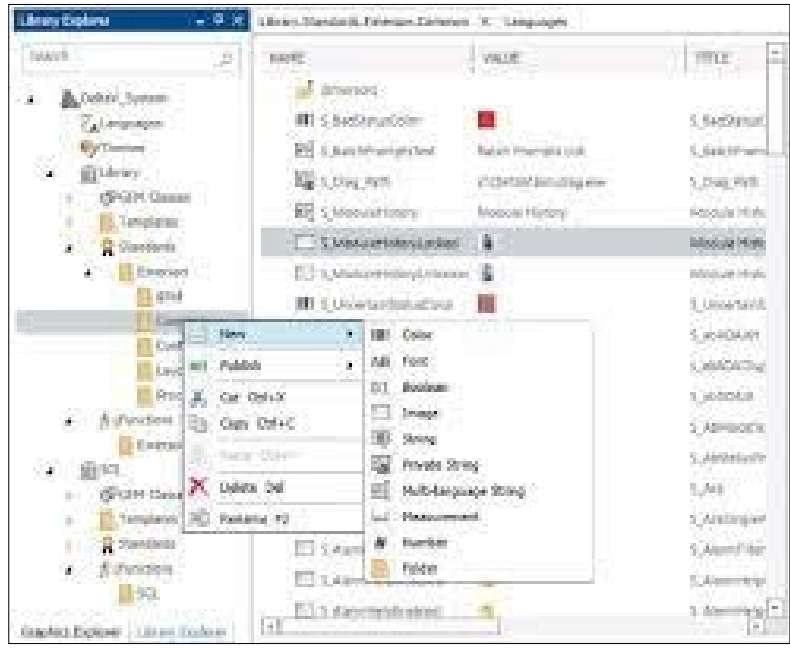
Library Explorer

Library.Standards.Extension.Contents X Languages

Search

NAME | VALUE | TITLE

Dalton_System
Languages
Themes
Library
FGEM Classes
Templates
Standards
Extension
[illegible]
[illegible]
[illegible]
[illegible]
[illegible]
Functions
Extension
SCL
FGEM Classes
Templates
Standards
Functions
SCL

Extension
S_BadStatusColor | | S_BadStatus
S_BatchPromptText | Batch Prompts List | S_BatchProm
S_Diag_Path | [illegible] | S_Diag_Path
S_ModuleHistory | Module History | Module Hist
S_ModuleHistoryCaption | | Module Hist
S_ModuleHistoryUnknown | | Module Hist
S_UncertainStatusColor | | S_Uncertain
S_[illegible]
S_Alarm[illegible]
S_Alarm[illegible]

New
Publish
Cut Ctrl+X
Copy Ctrl+C
Paste Ctrl+V
Delete Del
Rename F2

Color
Font
Boolean
Image
String
Private String
Multi-language String
Measurement
Number
Folder

Graphics Explorer | Library Explorer